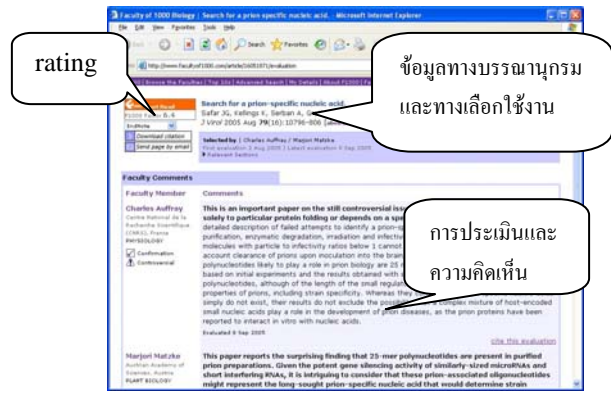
Faculty of 1000 Biology | Search for a prion-specific nucleic acid. - Microsoft Internet Explorer

File Edit View Favorites Tools Help

Back Search Favorites

http://www.facultyof1000.com/article/16051871/evaluation

rating

ข้อมูลทางบรรณานุกรม และทางเลือกใช้งาน

Search for a prion-specific nucleic acid.
Safar JG, Kellings K, Serban A, G
J Virol 2005 Aug 79(16):10796-806 [abs

F1000 Factor 6.4

EndNote

Download citation

Send page by email

Selected by | Charles Auffray / Marjori Matzke
First evaluation 2 Aug 2005 | Latest evaluation 8 Sep 2005
Relevant Sections

Faculty Comments

Faculty Member

Comments

Charles Auffray
Centre National de la Recherche Scientifique (CNRS), France
PHYSIOLOGY

Confirmation

Controversial

This is an important paper on the still controversial issu solely to particular protein folding or depends on a spe detailed description of failed attempts to identify a prion-sp purification, enzymatic degradation, irradiation and infectiv molecules with particle to infectivity ratios below 1 cannot account clearance of prions upon inoculation into the brain polynucleotides likely to play a role in prion biology are 25 based on initial experiments and the results obtained with a polynucleotides, although of the length of the small regula properties of prions, including strain specificity. Whereas they simply do not exist, their results do not exclude the possib complex mixture of host-encoded small nucleic acids play a role in the development of prion diseases, as the prion proteins have been reported to interact in vitro with nucleic acids.

การประเมินและความคิดเห็น

Evaluated 8 Sep 2005

cite this evaluation

Marjori Matzke
Austrian Academy of Sciences, Austria
PLANT BIOLOGY

This paper reports the surprising finding that 25-mer polynucleotides are present in purified prion preparations. Given the potent gene silencing activity of similarly-sized microRNAs and short interfering RNAs, it is intriguing to consider that these prion-associated oligonucleotides might represent the long-sought prion-specific nucleic acid that would determine strain